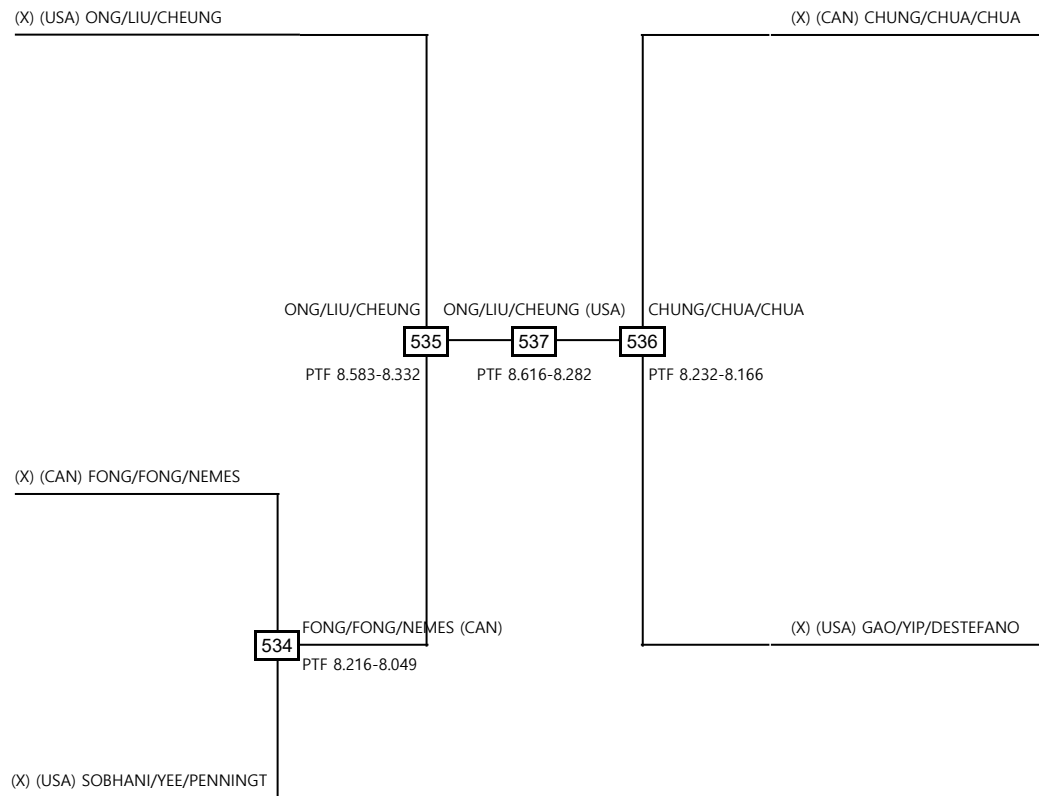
(X) (USA) ONG/LIU/CHEUNG

(X) (CAN) CHUNG/CHUA/CHUA

ONG/LIU/CHEUNG
535
PTF 8.583-8.332

ONG/LIU/CHEUNG (USA)
537
PTF 8.616-8.282

CHUNG/CHUA/CHUA
536
PTF 8.232-8.166

(X) (CAN) FONG/FONG/NEMES

FONG/FONG/NEMES (CAN)
534
PTF 8.216-8.049

(X) (USA) GAO/YIP/DESTEFANO

(X) (USA) SOBHANI/YEE/PENNINGT